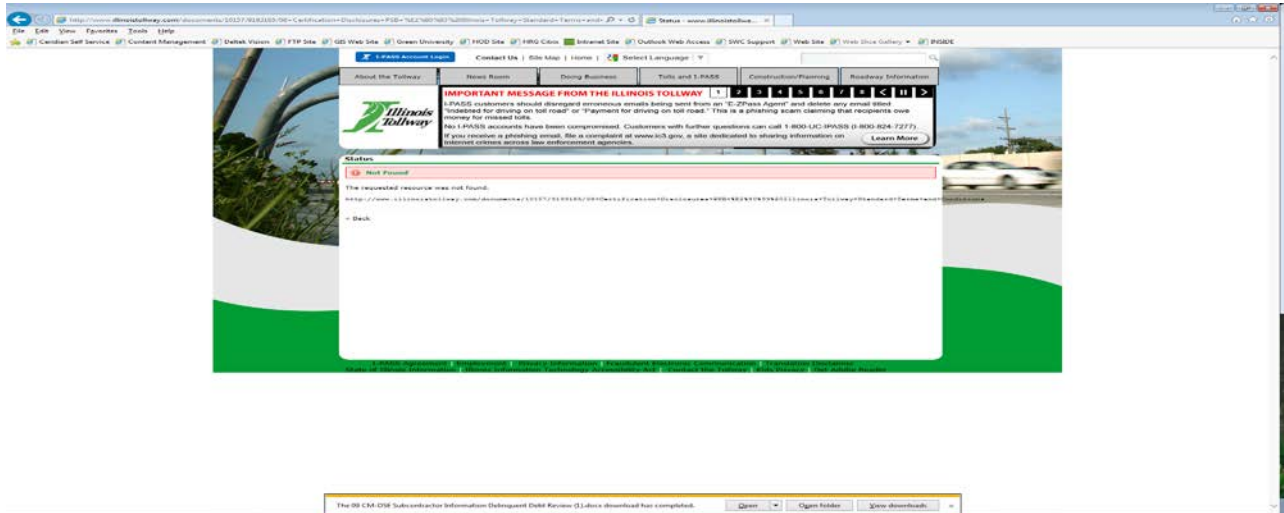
http://www.illinoistollway.com/documents/10127/8183183/08+Certification+Disclosures+FSB+%E2%80%93%20Illinois+Tollway+Standard+Terms+and+ | Status - www.illinoistollwa...

File Edit View Favorites Tools Help

Ceridian Self Service | Content Management | Deltek Vision | FTP Site | GIS Web Site | Green University | HOD Site | HRG Citrix | Intranet Site | Outlook Web Access | SWC Support | Web Site | Web Slice Gallery | INSIDE

I-PASS Account Login | Contact Us | Site Map | Home | Select Language

About the Tollway | News Room | Doing Business | Tolls and I-PASS | Construction/Planning | Roadway Information

Illinois Tollway

IMPORTANT MESSAGE FROM THE ILLINOIS TOLLWAY 1 2 3 4 5 6 7 8 < II >

I-PASS customers should disregard erroneous emails being sent from an "E-ZPass Agent" and delete any email titled "Indebted for driving on toll road" or "Payment for driving on toll road." This is a phishing scam claiming that recipients owe money for missed tolls.

No I-PASS accounts have been compromised. Customers with further questions can call 1-800-UC-IPASS (1-800-824-7277).

If you receive a phishing email, file a complaint at www.ic3.gov, a site dedicated to sharing information on internet crimes across law enforcement agencies.

Learn More

Status

Not Found

The requested resource was not found.

http://www.illinoistollway.com/documents/10127/8183183/08+Certification+Disclosures+FSB+%E2%80%93%20Illinois+Tollway+Standard+Terms+and+Conditions

« Back

I-PASS Agreement | Employment | Privacy Information | Fraudulent Electronic Communication | Translation Disclaimer
State of Illinois Information | Illinois Information Technology Accessibility Act | Contact the Tollway | Kids Korner | Get Adobe Reader

The 08 CM-DS8 Subcontractor Information Delinquent Debt Review (1).docx download has completed. | Open | Open folder | View downloads